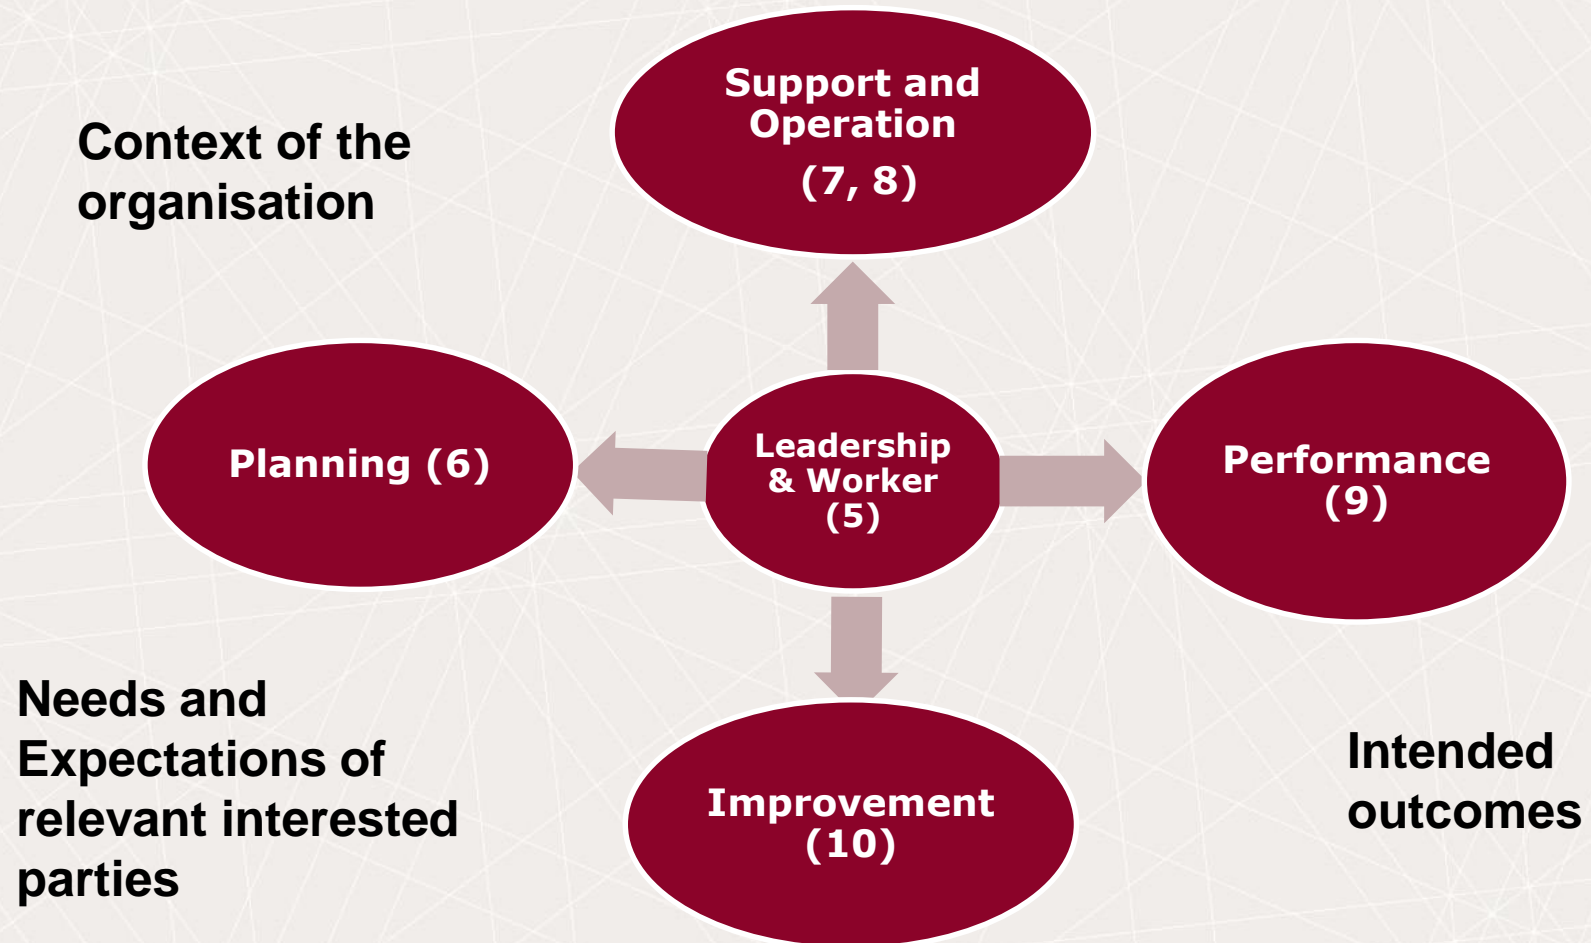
Context of the organisation

Support and Operation
(7, 8)

Planning (6)

Leadership & Worker (5)

Performance (9)

Needs and Expectations of relevant interested parties

Improvement (10)

Intended outcomes